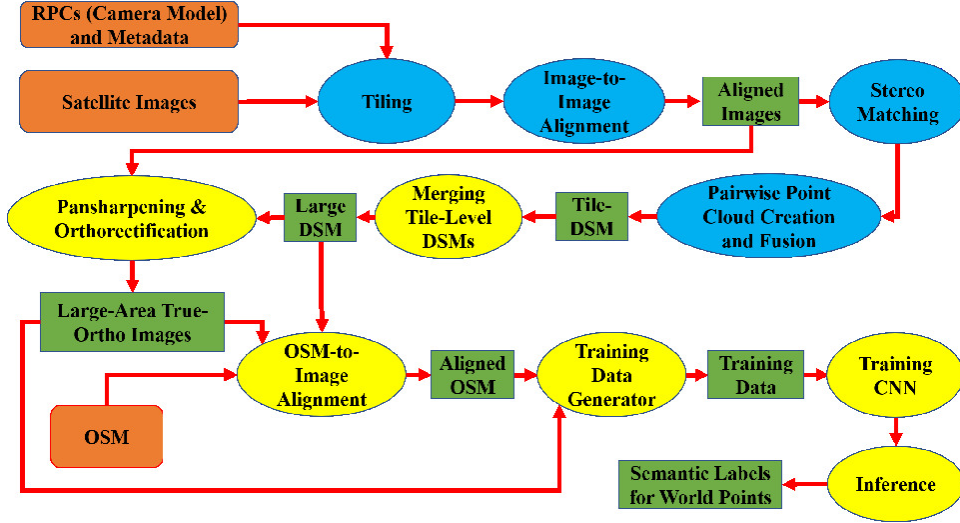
RPCs (Camera Model) and Metadata

Satellite Images

Tiling

Image-to-Image Alignment

Aligned Images

Stereo Matching

Pansharpening & Orthorectification

Large DSM

Merging Tile-Level DSMs

Tile-DSM

Pairwise Point Cloud Creation and Fusion

Large-Area True-Ortho Images

OSM-to-Image Alignment

Aligned OSM

Training Data Generator

Training Data

Training CNN

OSM

Semantic Labels for World Points

Inference